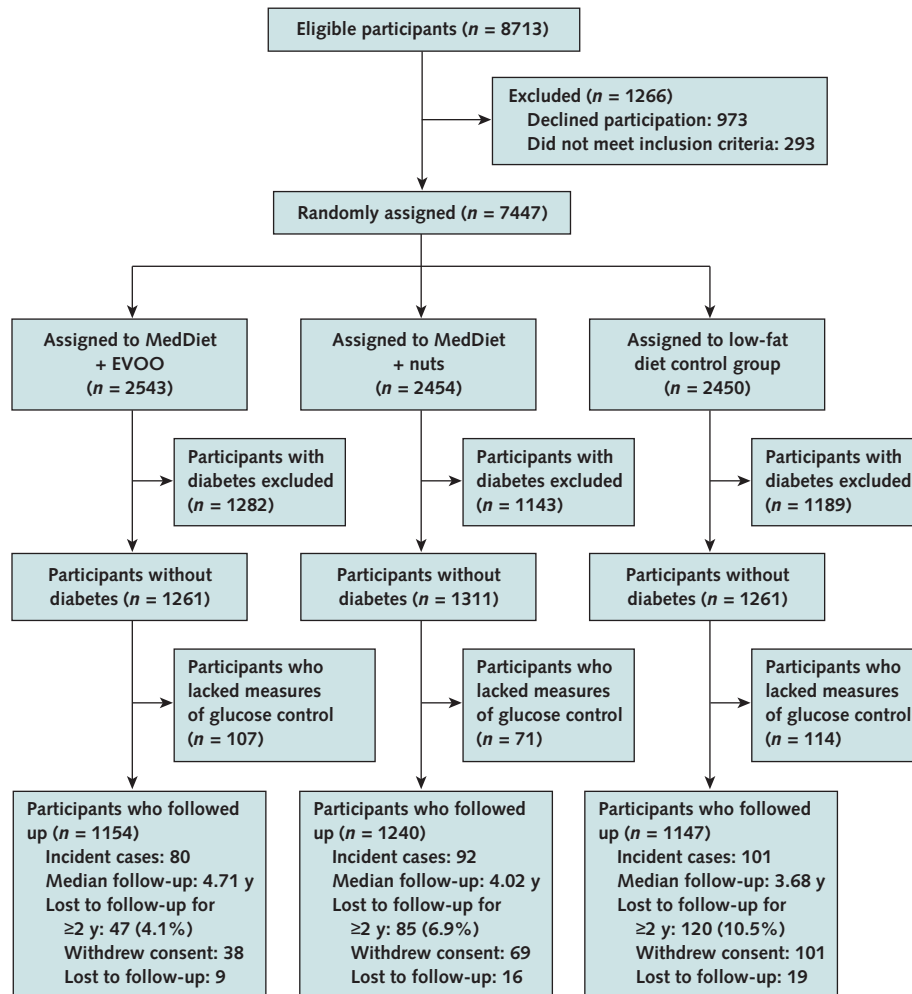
Eligible participants ($n$ = 8713)

Excluded ($n$ = 1266)
Declined participation: 973
Did not meet inclusion criteria: 293

Randomly assigned ($n$ = 7447)

Assigned to MedDiet + EVOO ($n$ = 2543)

Assigned to MedDiet + nuts ($n$ = 2454)

Assigned to low-fat diet control group ($n$ = 2450)

Participants with diabetes excluded ($n$ = 1282)

Participants with diabetes excluded ($n$ = 1143)

Participants with diabetes excluded ($n$ = 1189)

Participants without diabetes ($n$ = 1261)

Participants without diabetes ($n$ = 1311)

Participants without diabetes ($n$ = 1261)

Participants who lacked measures of glucose control ($n$ = 107)

Participants who lacked measures of glucose control ($n$ = 71)

Participants who lacked measures of glucose control ($n$ = 114)

Participants who followed up ($n$ = 1154)
Incident cases: 80
Median follow-up: 4.71 y
Lost to follow-up for ≥2 y: 47 (4.1%)
Withdrew consent: 38
Lost to follow-up: 9

Participants who followed up ($n$ = 1240)
Incident cases: 92
Median follow-up: 4.02 y
Lost to follow-up for ≥2 y: 85 (6.9%)
Withdrew consent: 69
Lost to follow-up: 16

Participants who followed up ($n$ = 1147)
Incident cases: 101
Median follow-up: 3.68 y
Lost to follow-up for ≥2 y: 120 (10.5%)
Withdrew consent: 101
Lost to follow-up: 19